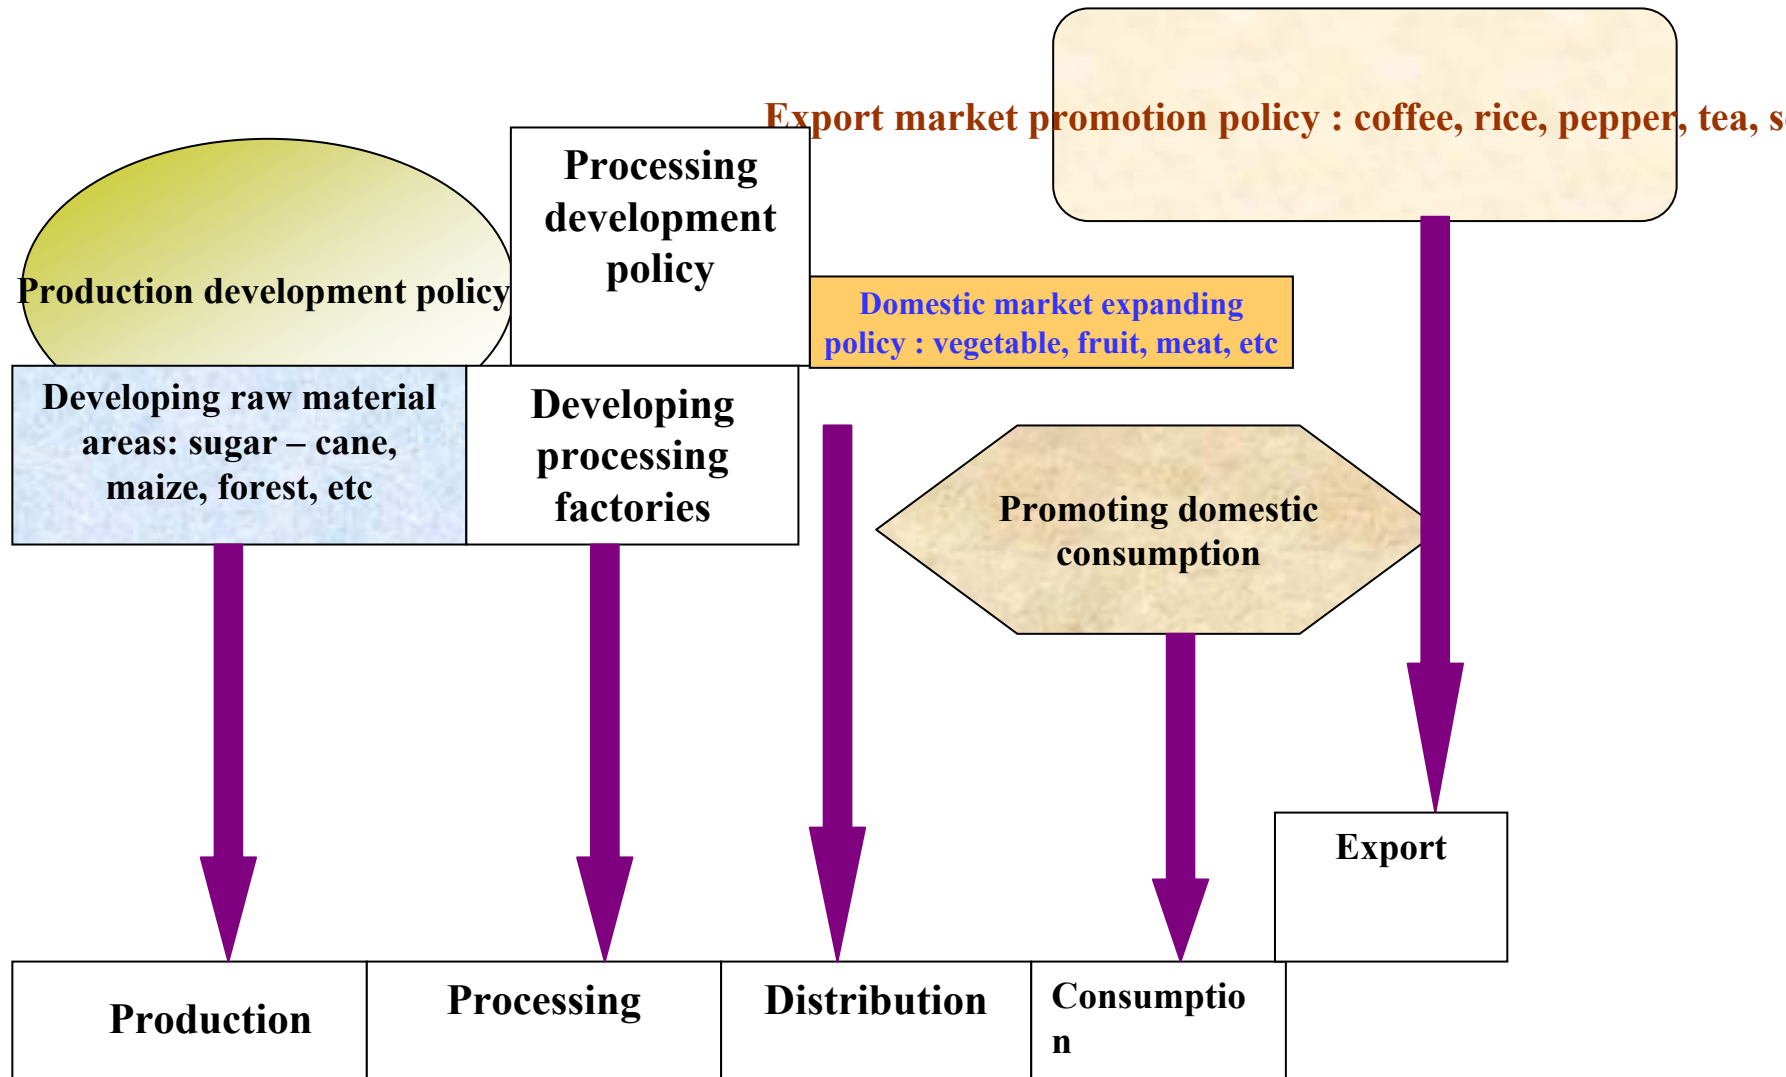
Export market promotion policy : coffee, rice, pepper, tea, s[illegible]

Production development policy

Processing development policy

Domestic market expanding policy : vegetable, fruit, meat, etc

Developing raw material areas: sugar – cane, maize, forest, etc

Developing processing factories

Promoting domestic consumption

Export

Production

Processing

Distribution

Consumptio n